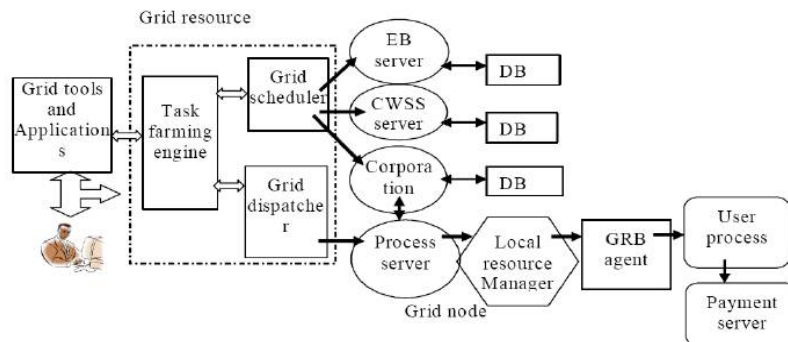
Grid resource

Grid tools and Application s

Task farming engine

Grid scheduler

Grid dispatche r

EB server

DB

CWSS server

DB

Corpora tion

DB

Process server

Local resource Manager

GRB agent

User process

Payment server

Grid node